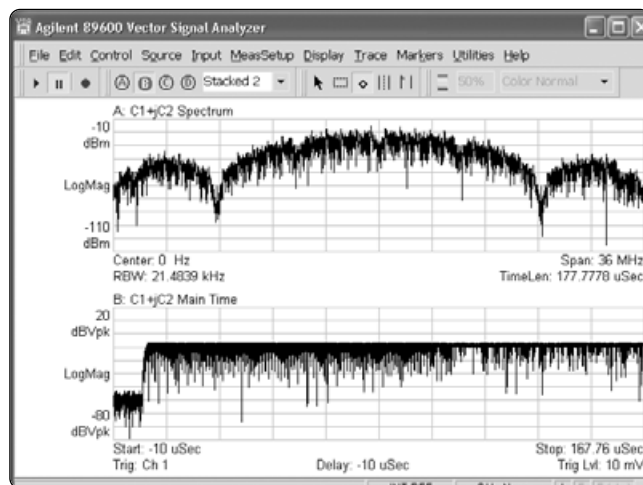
Agilent 89600 Vector Signal Analyzer

File Edit Control Source Input MeasSetup Display Trace Markers Utilities Help

Ⓐ Ⓑ Ⓒ Ⓓ Stacked 2 50% Color Normal

A: C1+jC2 Spectrum

-10 dBm

LogMag

-110 dBm

Center: 0 Hz

Span: 36 MHz

RBW: 21.4839 kHz

TimeLen: 177.7778 uSec

B: C1+jC2 Main Time

20 dBVpk

LogMag

-80 dBVpk

Start: -10 uSec

Stop: 167.76 uSec

Trig: Ch 1

Delay: -10 uSec

Trig Lvl: 10 mV